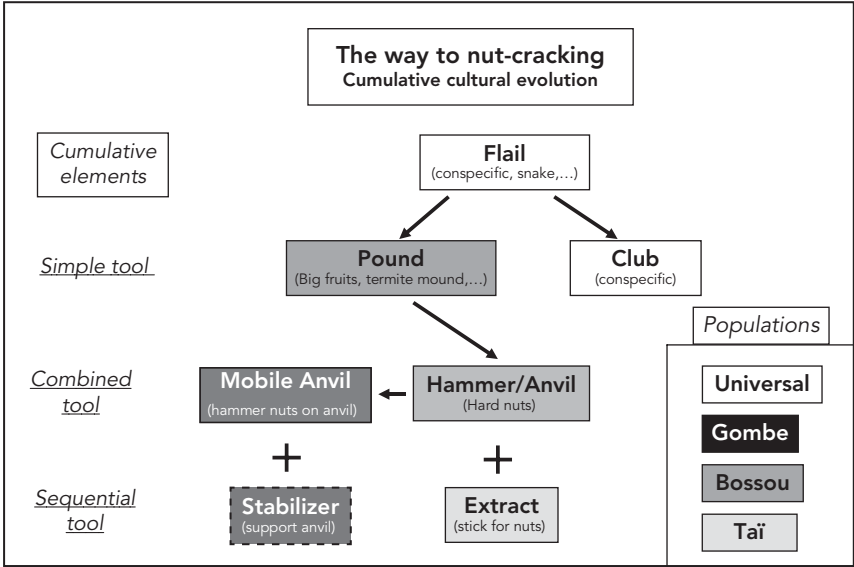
The way to nut-cracking
Cumulative cultural evolution

Cumulative elements

Flail
(conspecific, snake,...)

Simple tool

Pound
(Big fruits, termite mound,...)

Club
(conspecific)

Populations

Combined tool

Mobile Anvil
(hammer nuts on anvil)

Hammer/Anvil
(Hard nuts)

+

+

Sequential tool

Stabilizer
(support anvil)

Extract
(stick for nuts)

Universal

Gombe

Bossou

Taï